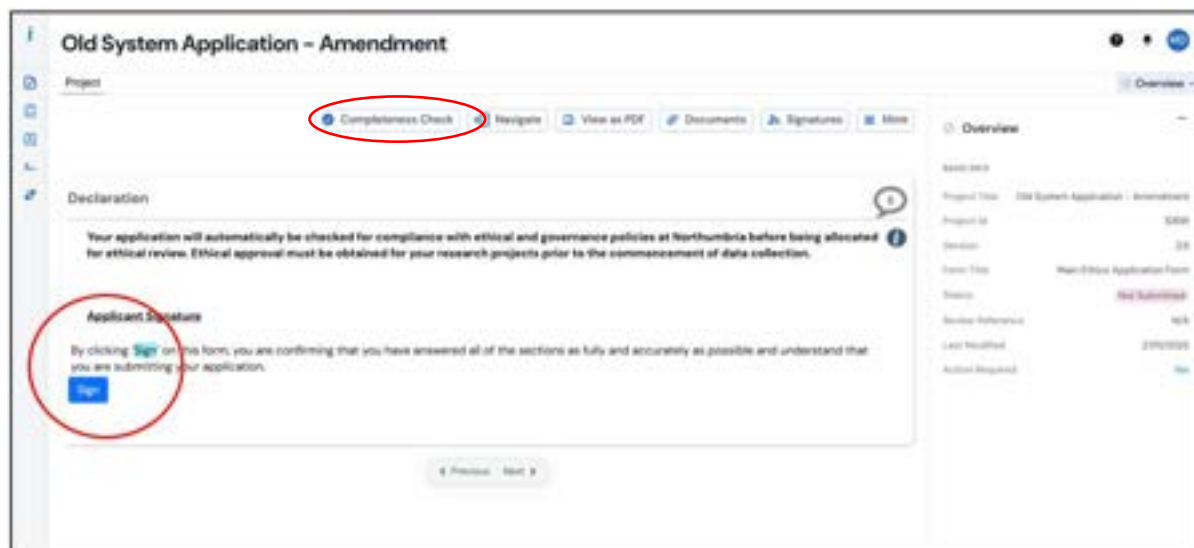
Old System Application - Amendment

Project

Overview

Completeness Check | Navigate | View as PDF | Documents | Signatures | More

Overview

Declaration

Your application will automatically be checked for compliance with ethical and governance policies at Northumbria before being allocated for ethical review. Ethical approval must be obtained for your research projects prior to the commencement of data collection.

Applicant Signature

By clicking 'Sign' on this form, you are confirming that you have answered all of the sections as fully and accurately as possible and understand that you are submitting your application.

Sign

Previous Next

Project Title Old System Application - Amendment
Project Id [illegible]
Version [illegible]
Form Title Main Ethics Application Form
Status Not Submitted
Review Reference N/A
Last Modified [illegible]
Action Required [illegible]